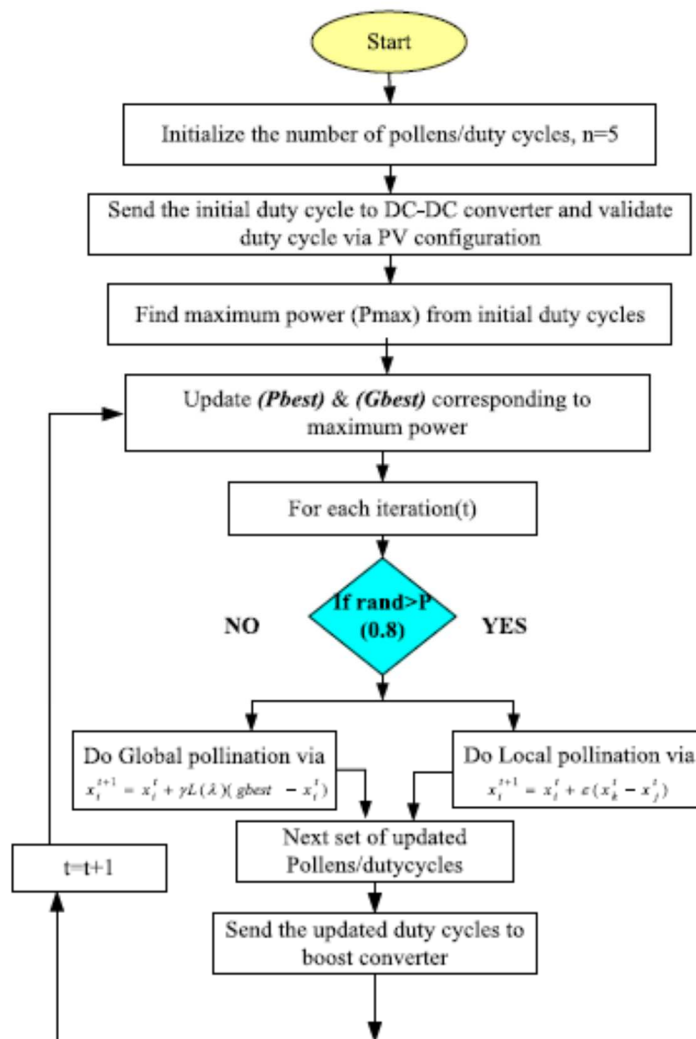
Start

Initialize the number of pollens/duty cycles, n=5

Send the initial duty cycle to DC-DC converter and validate duty cycle via PV configuration

Find maximum power (Pmax) from initial duty cycles

Update *(Pbest)* & *(Gbest)* corresponding to maximum power

For each iteration(t)

NO

If rand>P (0.8)

YES

Do Global pollination via
$x_i^{t+1} = x_i^t + \gamma L(\lambda)(gbest - x_i^t)$

Do Local pollination via
$x_i^{t+1} = x_i^t + \varepsilon(x_k^t - x_j^t)$

Next set of updated Pollens/dutycycles

t=t+1

Send the updated duty cycles to boost converter